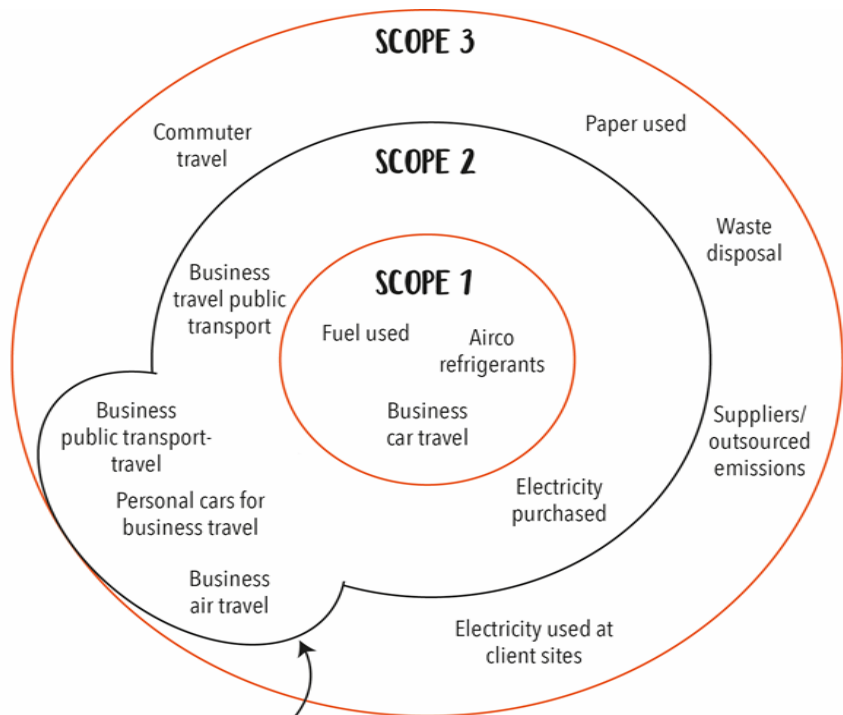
SCOPE 3

Commuter travel

Paper used

SCOPE 2

Waste disposal

Business travel public transport

SCOPE 1

Fuel used

Airco refrigerants

Business car travel

Business public transport-travel

Suppliers/ outsourced emissions

Personal cars for business travel

Electricity purchased

Business air travel

Electricity used at client sites